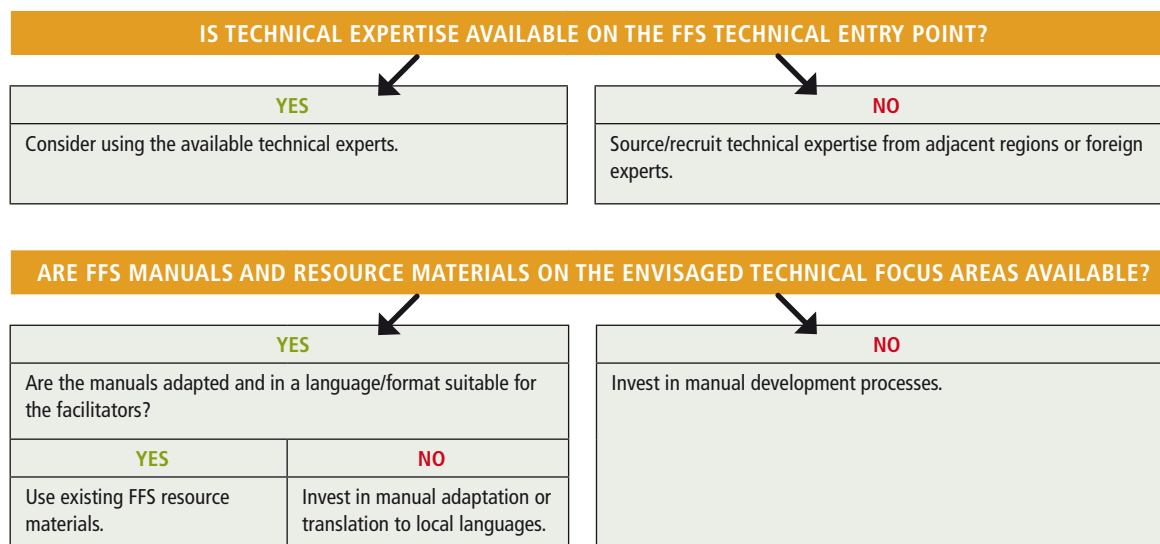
IS TECHNICAL EXPERTISE AVAILABLE ON THE FFS TECHNICAL ENTRY POINT?

YES

Consider using the available technical experts.

NO

Source/recruit technical expertise from adjacent regions or foreign experts.

ARE FFS MANUALS AND RESOURCE MATERIALS ON THE ENVISAGED TECHNICAL FOCUS AREAS AVAILABLE?

YES

Are the manuals adapted and in a language/format suitable for the facilitators?

YES

Use existing FFS resource materials.

NO

Invest in manual adaptation or translation to local languages.

NO

Invest in manual development processes.